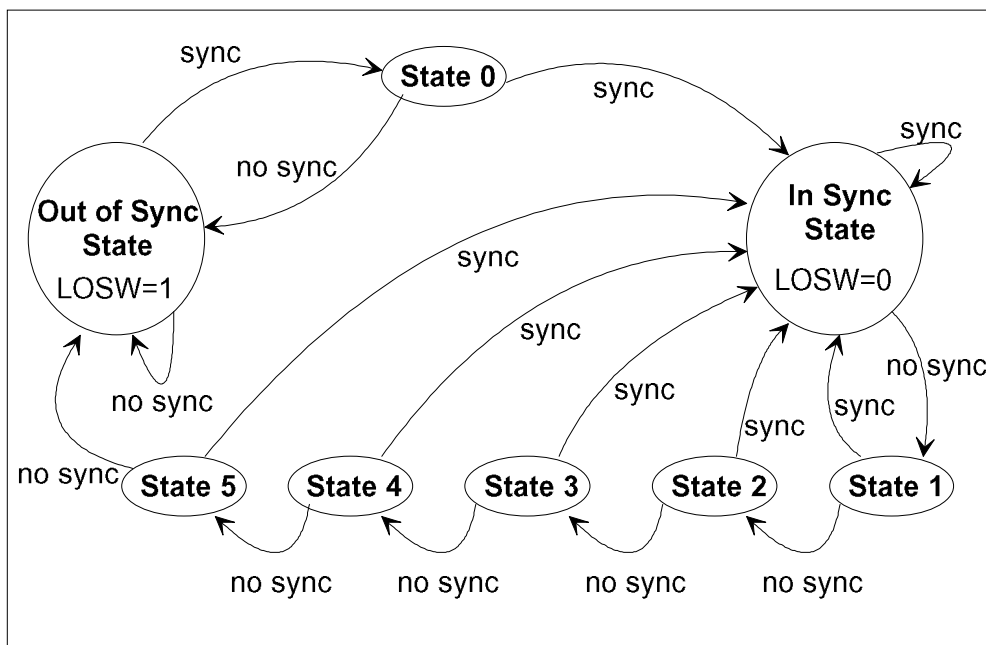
sync

State 0

sync

sync

no sync

Out of Sync State

LOSW=1

In Sync State

LOSW=0

sync

sync

sync

no sync

sync

sync

sync

no sync

no sync

State 5

State 4

State 3

State 2

State 1

no sync

no sync

no sync

no sync